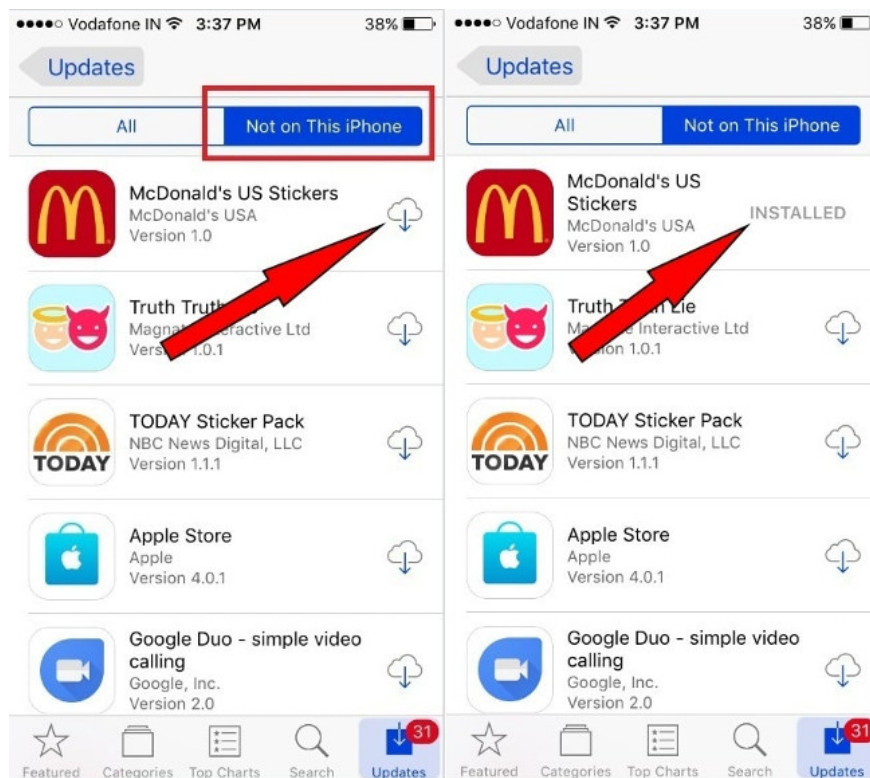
●●●●○ Vodafone IN 3:37 PM 38%

Updates

All | Not on This iPhone

McDonald's US Stickers
McDonald's USA
Version 1.0

Truth Truth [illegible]
Magna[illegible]eractive Ltd
Versi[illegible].0.1

TODAY Sticker Pack
NBC News Digital, LLC
Version 1.1.1

Apple Store
Apple
Version 4.0.1

Google Duo - simple video calling
Google, Inc.
Version 2.0

Featured | Categories | Top Charts | Search | 31 Updates

●●●●○ Vodafone IN 3:37 PM 38%

Updates

All | Not on This iPhone

McDonald's US Stickers
McDonald's USA
Version 1.0
INSTALLED

Truth T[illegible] Lie
Ma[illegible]e Interactive Ltd
V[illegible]on 1.0.1

TODAY Sticker Pack
NBC News Digital, LLC
Version 1.1.1

Apple Store
Apple
Version 4.0.1

Google Duo - simple video calling
Google, Inc.
Version 2.0

Featured | Categories | Top Charts | Search | 31 Updates